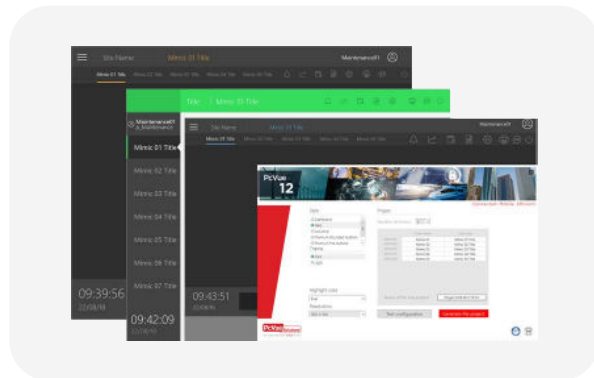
Site Name Mimic 01 Title Maintenance01

Mimic 01 Title Mimic 02 Title Mimic 03 Title Mimic 04 Title Mimic 05 Title

Title Mimic 01 Title

Maintenance01

Mimic 01 Title

Mimic 02 Title

Mimic 03 Title

Mimic 04 Title

Mimic 05 Title

Mimic 06 Title

Mimic 07 Title

09:39:56

09:42:09

Site Name Mimic 01 Title Maintenance01

Mimic 01 Title Mimic 02 Title Mimic 03 Title Mimic 04 Title Mimic 05 Title

09:43:51

PcVue 12

Style

Project

Highlight color

Resolution

Test configuration

Generate the project

PcVue